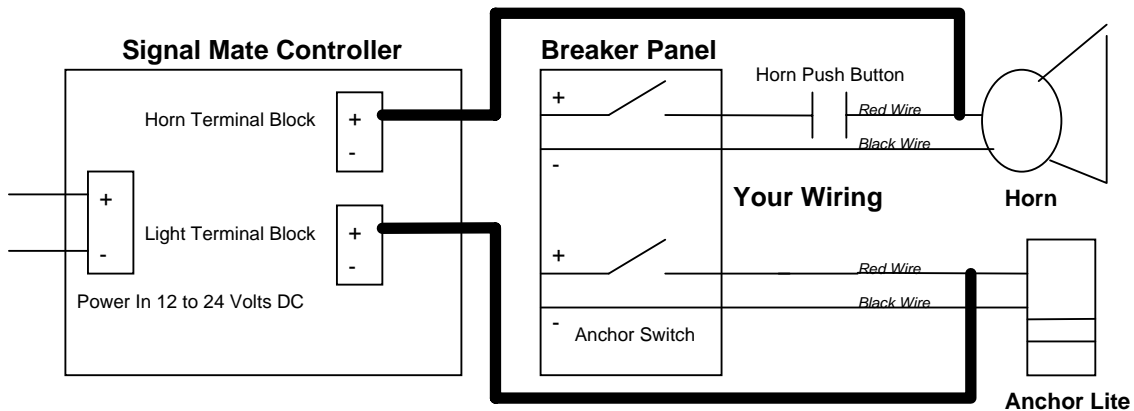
Signal Mate Controller

Horn Terminal Block
+
-

+
-

Light Terminal Block
+
-

Power In 12 to 24 Volts DC

Breaker Panel

+
-
+
-

Anchor Switch

Horn Push Button

Red Wire
Black Wire

Your Wiring

Horn

Red Wire
Black Wire

Anchor Lite